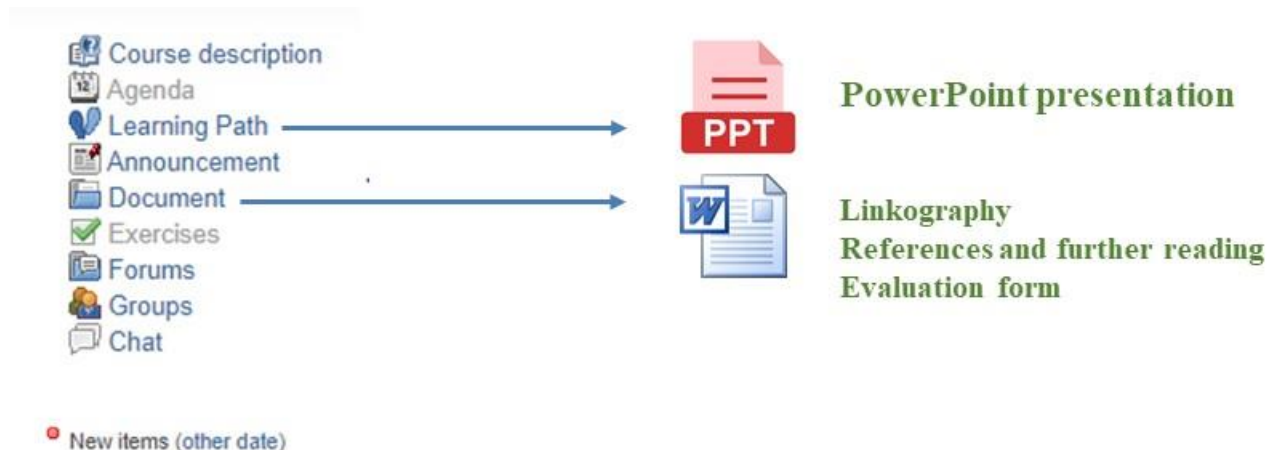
Course description
Agenda
Learning Path
Announcement
Document
Exercises
Forums
Groups
Chat

PPT

PowerPoint presentation

Linkography
References and further reading
Evaluation form

New items (other date)